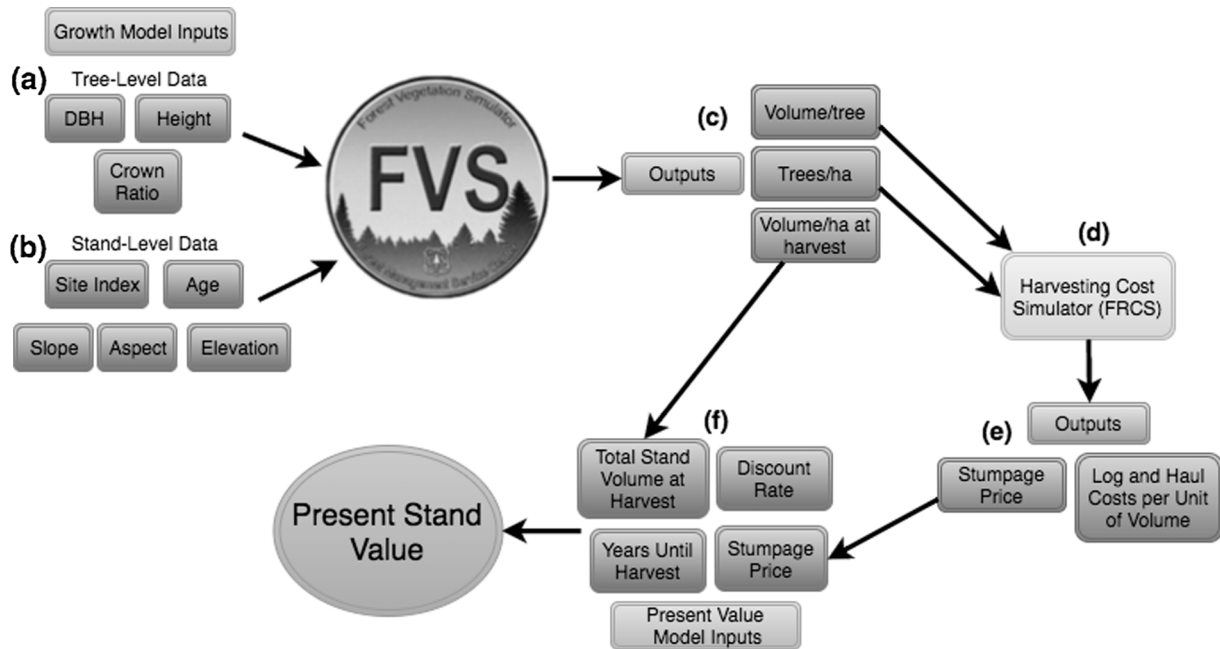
Growth Model Inputs

(a) Tree-Level Data

DBH

Height

Crown Ratio

(b) Stand-Level Data

Site Index

Age

Slope

Aspect

Elevation

Forest Vegetation Simulator

FVS

Forest Management Service Center

Outputs

(c)

Volume/tree

Trees/ha

Volume/ha at harvest

(d)

Harvesting Cost Simulator (FRCS)

Outputs

(e)

Stumpage Price

Log and Haul Costs per Unit of Volume

(f)

Total Stand Volume at Harvest

Discount Rate

Years Until Harvest

Stumpage Price

Present Value Model Inputs

Present Stand Value